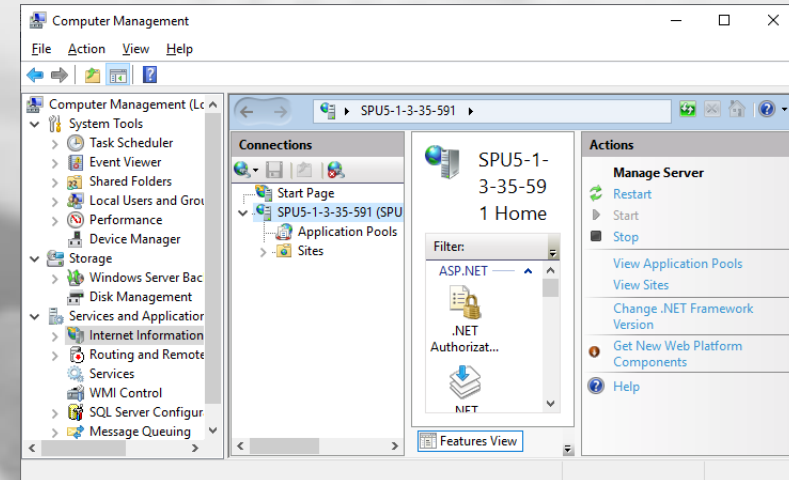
Computer Management

File Action View Help

Computer Management (Lo
System Tools
Task Scheduler
Event Viewer
Shared Folders
Local Users and Grou
Performance
Device Manager
Storage
Windows Server Bac
Disk Management
Services and Application
Internet Information
Routing and Remote
Services
WMI Control
SQL Server Configur
Message Queuing

SPU5-1-3-35-591 ▸

Connections
Start Page
SPU5-1-3-35-591 (SPU
Application Pools
Sites

SPU5-1-3-35-591 Home

Filter:
ASP.NET
.NET Authorizat...
.NET

Features View

Actions
Manage Server
Restart
Start
Stop
View Application Pools
View Sites
Change .NET Framework Version
Get New Web Platform Components
Help